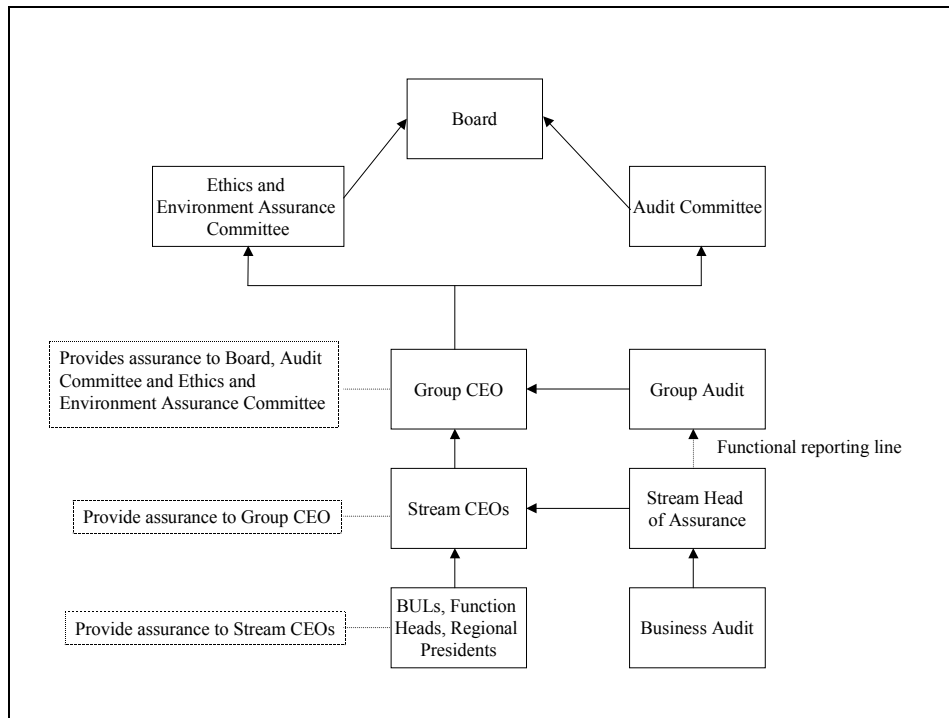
Board

Ethics and Environment Assurance Committee

Audit Committee

Provides assurance to Board, Audit Committee and Ethics and Environment Assurance Committee

Group CEO

Group Audit

Functional reporting line

Provide assurance to Group CEO

Stream CEOs

Stream Head of Assurance

Provide assurance to Stream CEOs

BULs, Function Heads, Regional Presidents

Business Audit